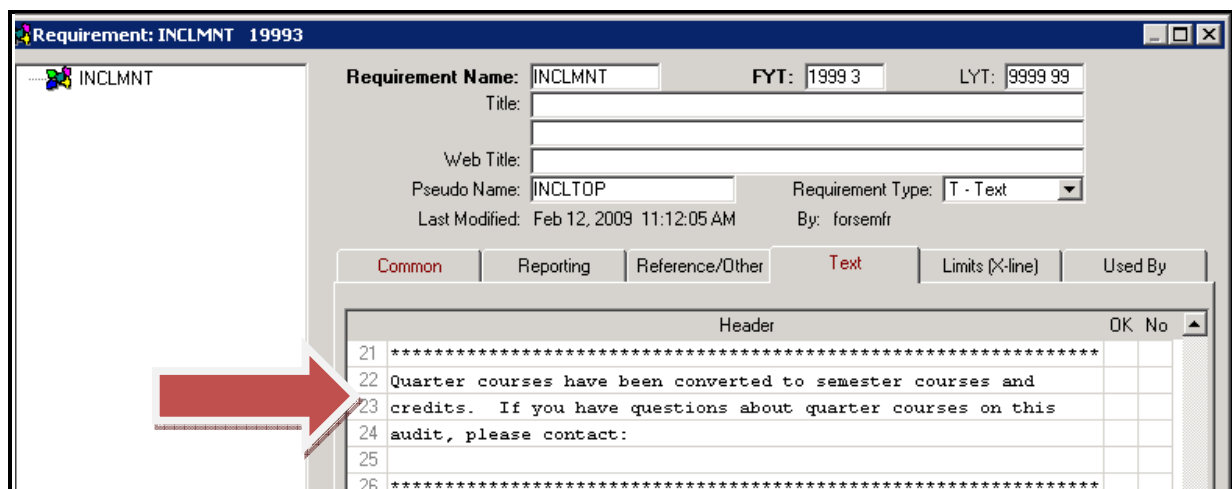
Requirement: INCLMNT 19993

INCLMNT

Requirement Name: INCLMNT
FYT: 1999 3
LYT: 9999 99
Title:
Web Title:
Pseudo Name: INCLTOP
Requirement Type: T - Text
Last Modified: Feb 12, 2009 11:12:05 AM
By: forsemfr

Common | Reporting | Reference/Other | Text | Limits (X-line) | Used By

| | Header | OK | No |
|---|---|---|---|
| 21 | ************************************************************ | | |
| 22 | Quarter courses have been converted to semester courses and | | |
| 23 | credits. If you have questions about quarter courses on this | | |
| 24 | audit, please contact: | | |
| 25 | | | |
| 26 | ************************************************************ | | |